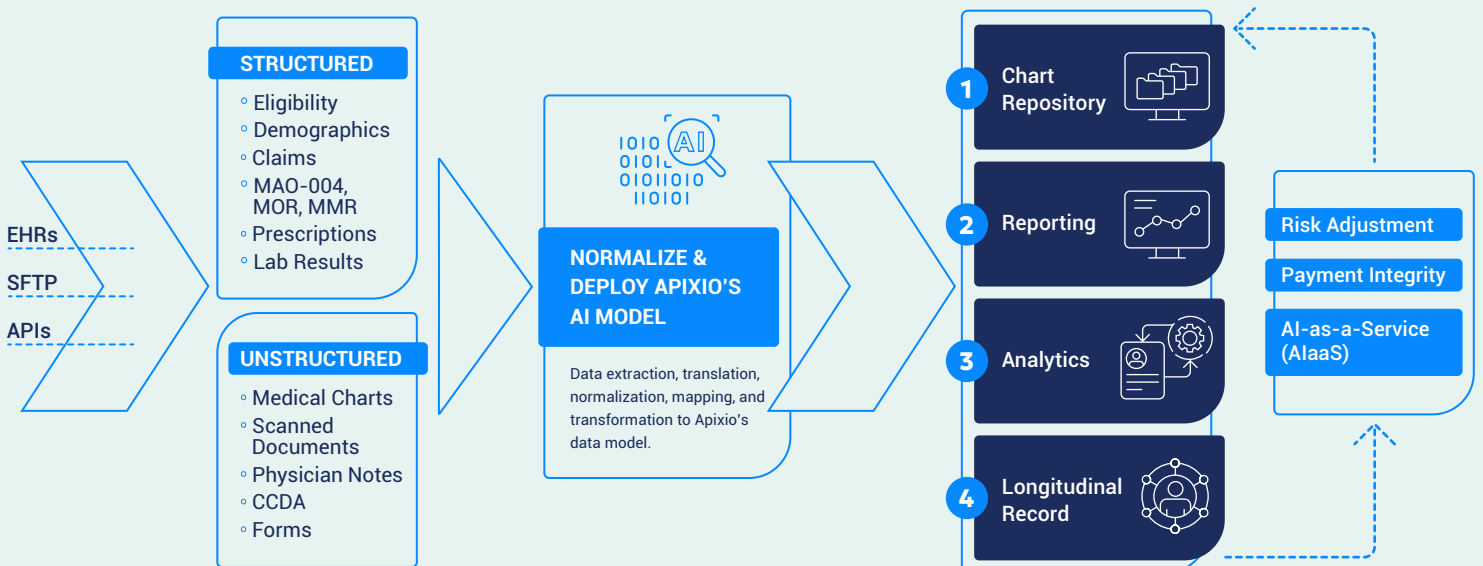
EHRs
SFTP
APIs

STRUCTURED
◦ Eligibility
◦ Demographics
◦ Claims
◦ MAO-004, MOR, MMR
◦ Prescriptions
◦ Lab Results

UNSTRUCTURED
◦ Medical Charts
◦ Scanned Documents
◦ Physician Notes
◦ CCDA
◦ Forms

1010 AI
0101
01011010
11010I

NORMALIZE & DEPLOY APIXIO'S AI MODEL

Data extraction, translation, normalization, mapping, and transformation to Apixio's data model.

1 Chart Repository
2 Reporting
3 Analytics
4 Longitudinal Record

Risk Adjustment
Payment Integrity
AI-as-a-Service (AIaaS)